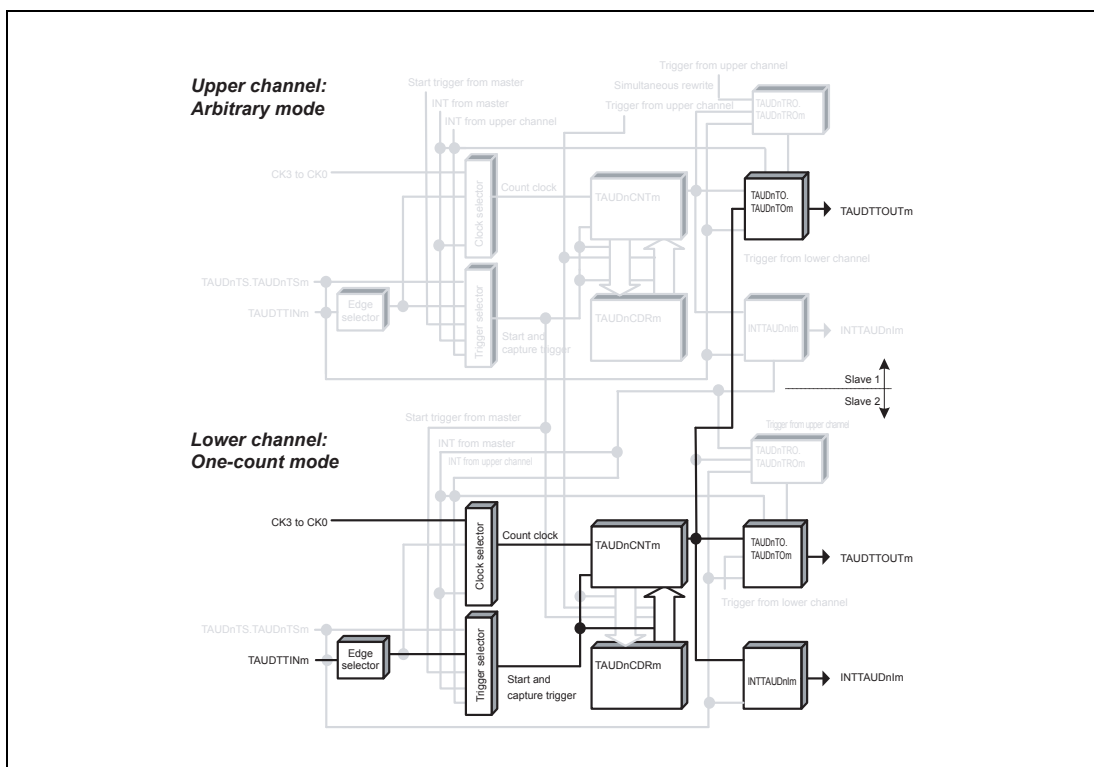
Upper channel:
Arbitrary mode

Start trigger from master
INT from master
INT from upper channel
Trigger from upper channel
Simultaneous rewrite
Trigger from upper channel
TAUDnTRO.
TAUDnTROm

CK3 to CK0
Clock selector
Count clock
TAUDnCNTm
TAUDnTO.
TAUDnTOm
TAUDTTOUTm
Trigger from lower channel

TAUDnTS.TAUDnTSm
TAUDTTINm
Edge selector
Trigger selector
Start and capture trigger
TAUDnCDRm
INTTAUDnIm
INTTAUDnIm

Slave 1
Slave 2

Lower channel:
One-count mode

Start trigger from master
INT from master
INT from upper channel
Trigger from upper channel
TAUDnTRO.
TAUDnTROm

CK3 to CK0
Clock selector
Count clock
TAUDnCNTm
TAUDnTO.
TAUDnTOm
TAUDTTOUTm
Trigger from lower channel

TAUDnTS.TAUDnTSm
TAUDTTINm
Edge selector
Trigger selector
Start and capture trigger
TAUDnCDRm
INTTAUDnIm
INTTAUDnIm